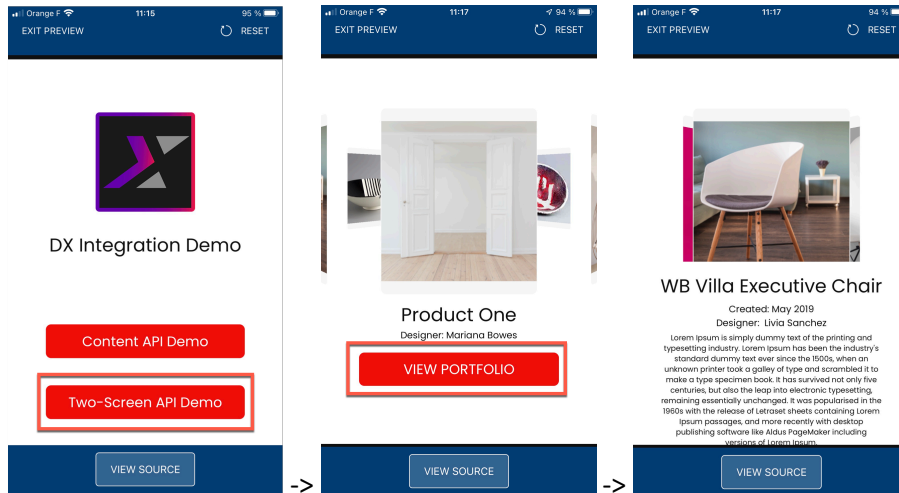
Orange F 11:15 95 %
EXIT PREVIEW RESET

DX Integration Demo

Content API Demo

Two-Screen API Demo

VIEW SOURCE

->

Orange F 11:17 94 %
EXIT PREVIEW RESET

Product One
Designer: Mariana Bowes

VIEW PORTFOLIO

VIEW SOURCE

->

Orange F 11:17 94 %
EXIT PREVIEW RESET

WB Villa Executive Chair
Created: May 2019
Designer: Livia Sanchez

Lorem Ipsum is simply dummy text of the printing and typesetting industry. Lorem Ipsum has been the industry's standard dummy text ever since the 1500s, when an unknown printer took a galley of type and scrambled it to make a type specimen book. It has survived not only five centuries, but also the leap into electronic typesetting, remaining essentially unchanged. It was popularised in the 1960s with the release of Letraset sheets containing Lorem Ipsum passages, and more recently with desktop publishing software like Aldus PageMaker including versions of Lorem Ipsum.

VIEW SOURCE